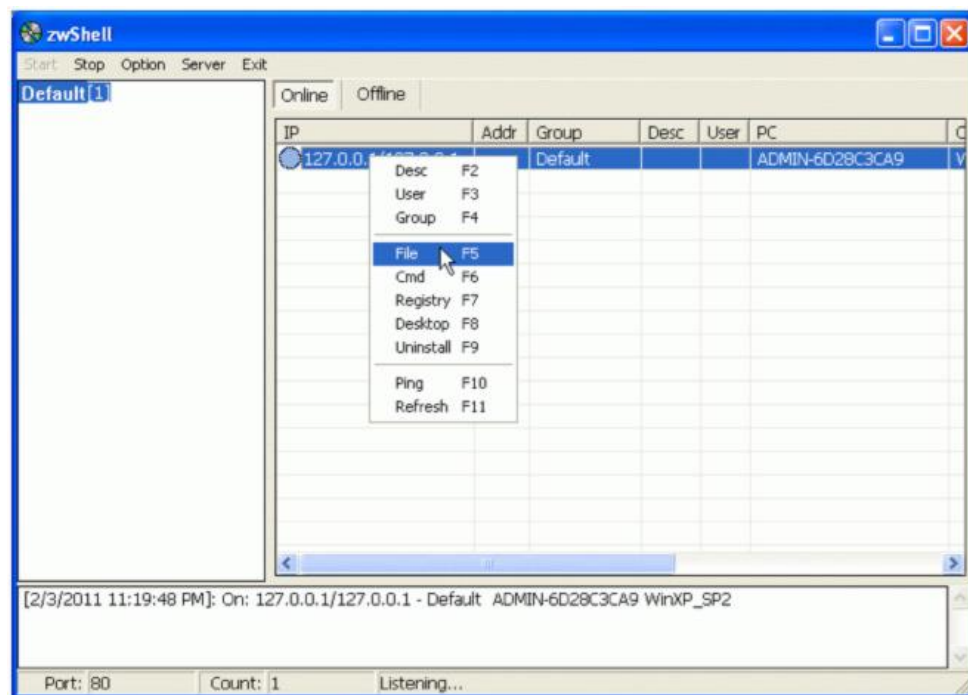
zwShell

Start Stop Option Server Exit

Default [1]

Online Offline

| IP | Addr | Group | Desc | User | PC |
|---|---|---|---|---|---|
| 127.0.0.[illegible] | | Default | | | ADMIN-6D28C3CA9 |

Desc F2
User F3
Group F4
File F5
Cmd F6
Registry F7
Desktop F8
Uninstall F9
Ping F10
Refresh F11

[2/3/2011 11:19:48 PM]: On: 127.0.0.1/127.0.0.1 - Default ADMIN-6D28C3CA9 WinXP_SP2

Port: 80 Count: 1 Listening...